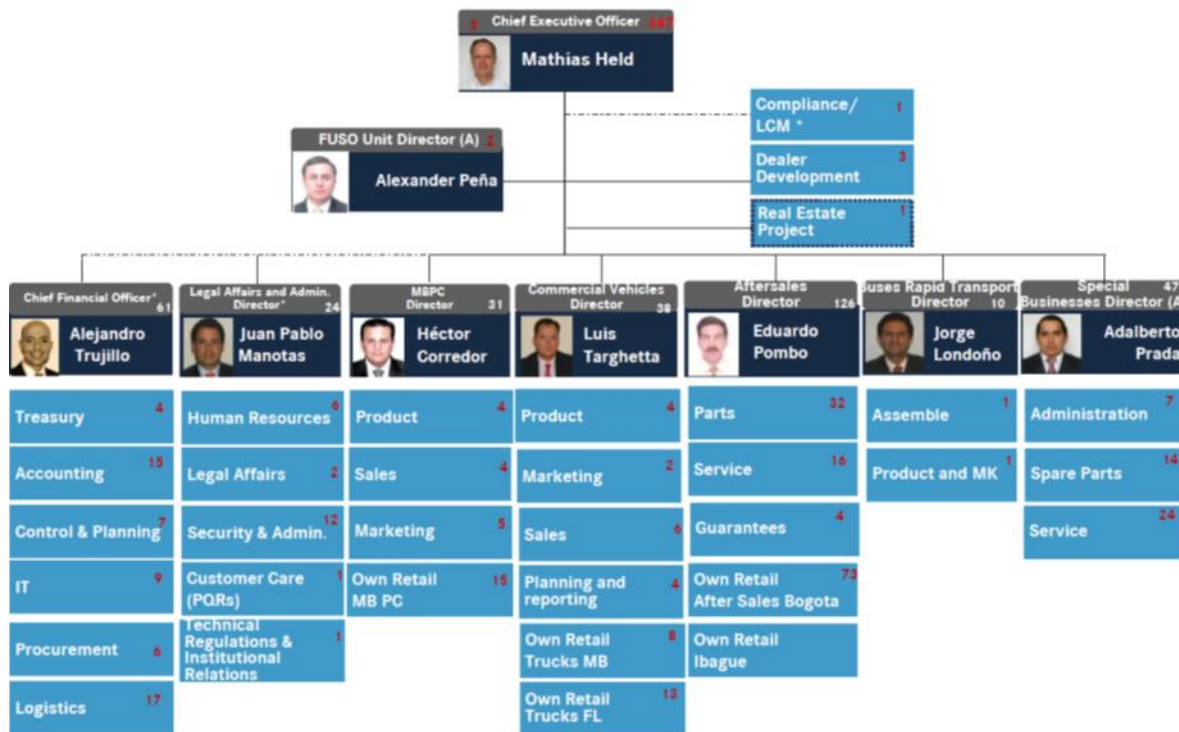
3 Chief Executive Officer 367
Mathias Held

Compliance/ LCM * 1

Dealer Development 3

Real Estate Project 1

FUSO Unit Director (A) 2
Alexander Peña

Chief Financial Officer* 61
Alejandro Trujillo

Treasury 4
Accounting 15
Control & Planning 7
IT 9
Procurement 6
Logistics 17

Legal Affairs and Admin. Director* 24
Juan Pablo Manotas

Human Resources 6
Legal Affairs 2
Security & Admin. 12
Customer Care (PQRs) 1
Technical Regulations & Institutional Relations 1

MBPC Director 31
Héctor Corredor

Product 4
Sales 4
Marketing 5
Own Retail MB PC 15

Commercial Vehicles Director 38
Luis Targhetta

Product 4
Marketing 2
Sales 6
Planning and reporting 4
Own Retail Trucks MB 8
Own Retail Trucks FL 13

Aftersales Director 126
Eduardo Pombo

Parts 32
Service 16
Guarantees 4
Own Retail After Sales Bogota 73
Own Retail Ibague

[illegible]uses Rapid Transport Director 10
Jorge Londoño

Assemble 1
Product and MK 1

Special Businesses Director (A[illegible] 47
Adalberto Prada

Administration 7
Spare Parts 14
Service 24